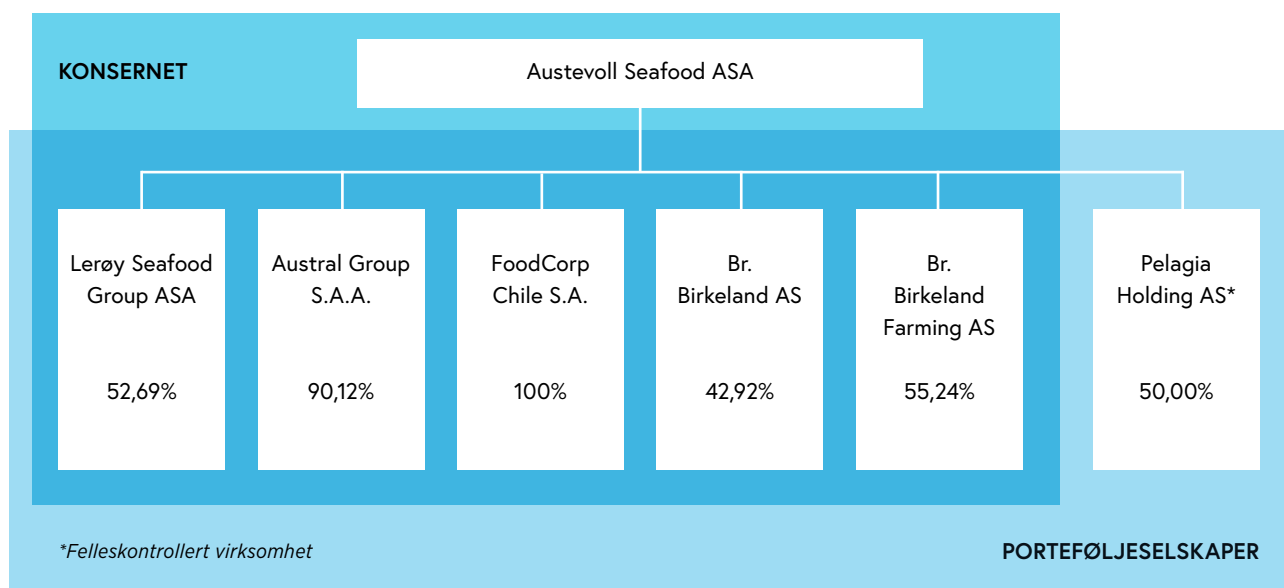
KONSERNET

Austevoll Seafood ASA

Lerøy Seafood Group ASA

52,69%

Austral Group S.A.A.

90,12%

FoodCorp Chile S.A.

100%

Br. Birkeland AS

42,92%

Br. Birkeland Farming AS

55,24%

Pelagia Holding AS*

50,00%

*Felleskontrollert virksomhet

PORTEFØLJESELSKAPER